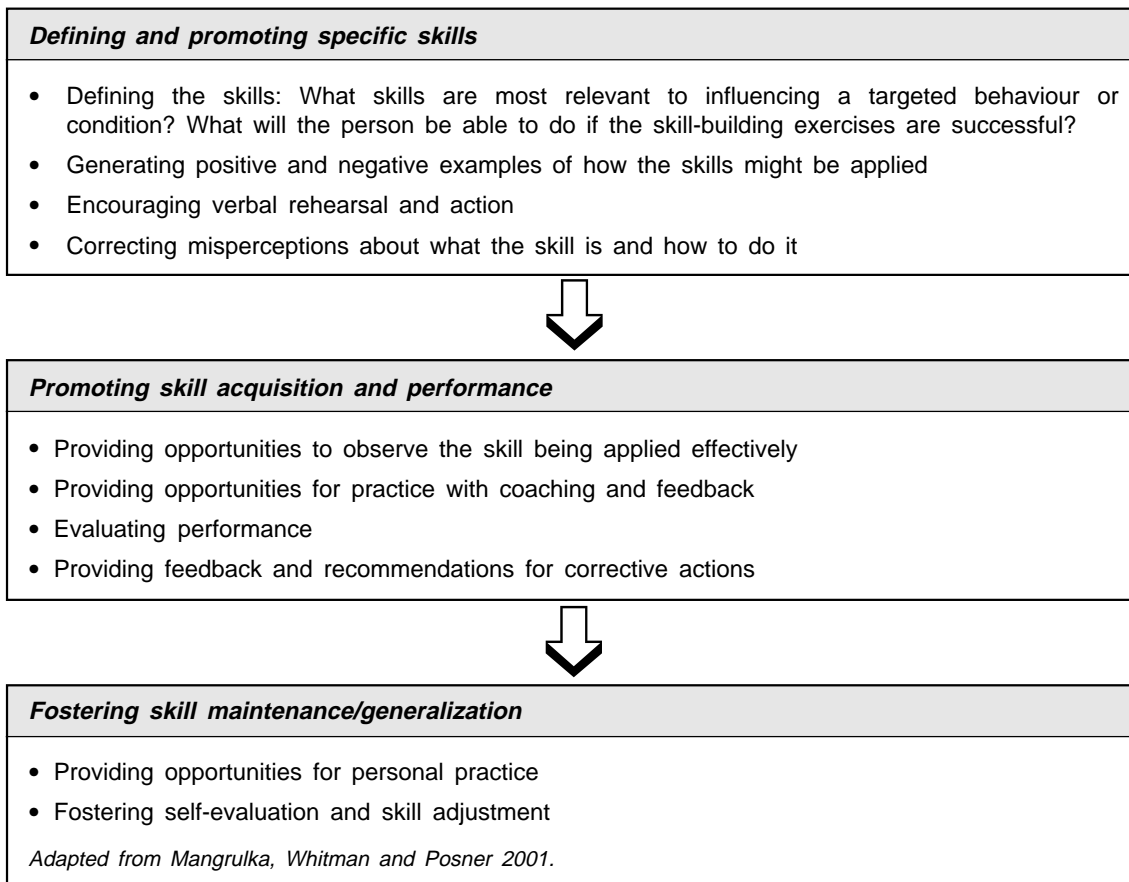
Defining and promoting specific skills

• Defining the skills: What skills are most relevant to influencing a targeted behaviour or condition? What will the person be able to do if the skill-building exercises are successful?
• Generating positive and negative examples of how the skills might be applied
• Encouraging verbal rehearsal and action
• Correcting misperceptions about what the skill is and how to do it

Promoting skill acquisition and performance

• Providing opportunities to observe the skill being applied effectively
• Providing opportunities for practice with coaching and feedback
• Evaluating performance
• Providing feedback and recommendations for corrective actions

Fostering skill maintenance/generalization

• Providing opportunities for personal practice
• Fostering self-evaluation and skill adjustment

Adapted from Mangrulka, Whitman and Posner 2001.